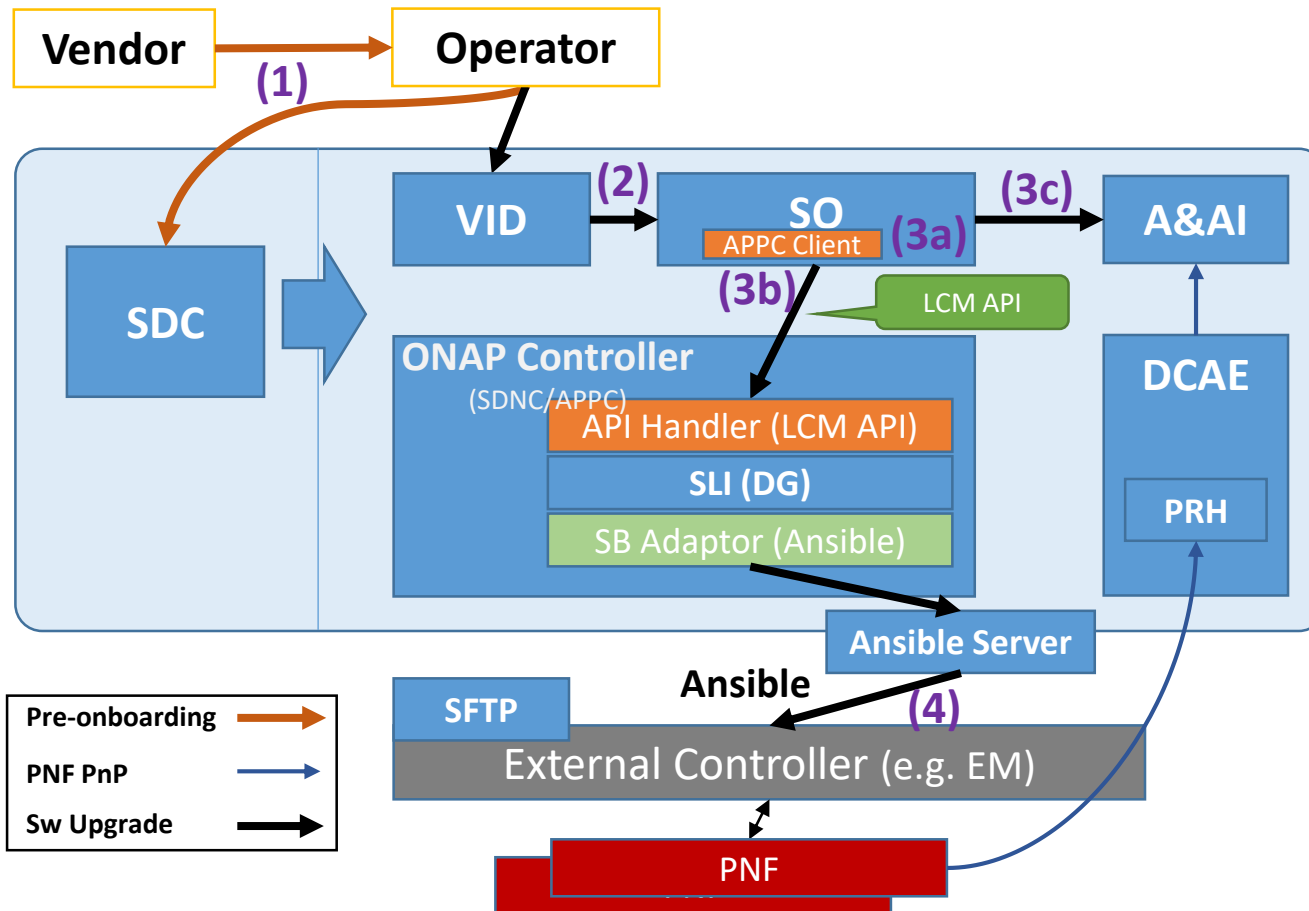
Vendor

Operator

(1)

VID

(2)

SO

APPC Client

(3a)

(3c)

A&AI

SDC

(3b)

LCM API

ONAP Controller

(SDNC/APPC)

API Handler (LCM API)

SLI (DG)

SB Adaptor (Ansible)

DCAE

PRH

Ansible Server

Ansible

(4)

SFTP

External Controller (e.g. EM)

PNF

Pre-onboarding

PNF PnP

Sw Upgrade